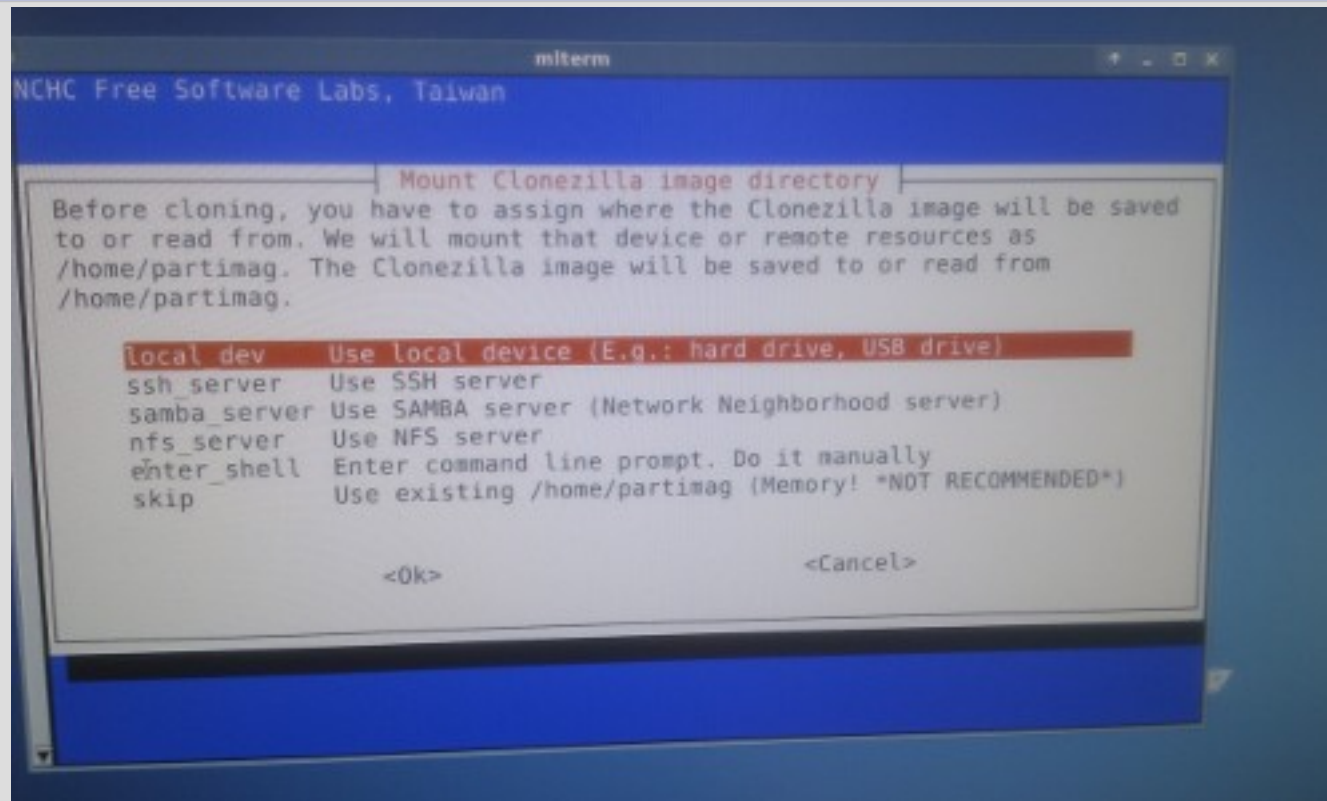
mlterm

NCHC Free Software Labs, Taiwan

Mount Clonezilla image directory

Before cloning, you have to assign where the Clonezilla image will be saved to or read from. We will mount that device or remote resources as /home/partimag. The Clonezilla image will be saved to or read from /home/partimag.

local_dev Use local device (E.g.: hard drive, USB drive)
ssh_server Use SSH server
samba_server Use SAMBA server (Network Neighborhood server)
nfs_server Use NFS server
enter_shell Enter command line prompt. Do it manually
skip Use existing /home/partimag (Memory! *NOT RECOMMENDED*)

<Ok> <Cancel>